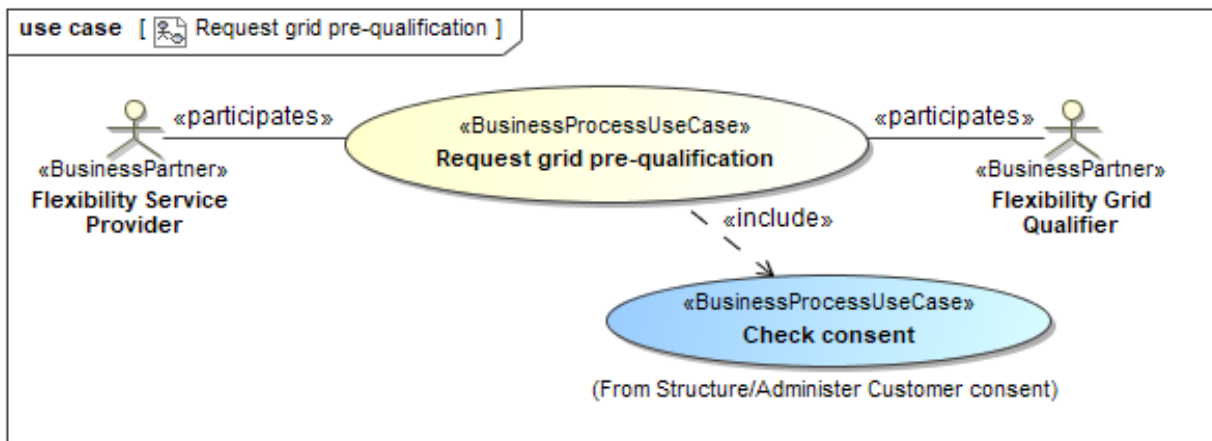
use case [ Request grid pre-qualification ]

«participates»

«BusinessPartner»
Flexibility Service Provider

«BusinessProcessUseCase»
Request grid pre-qualification

«participates»

«BusinessPartner»
Flexibility Grid Qualifier

«include»

«BusinessProcessUseCase»
Check consent

(From Structure/Administer Customer consent)